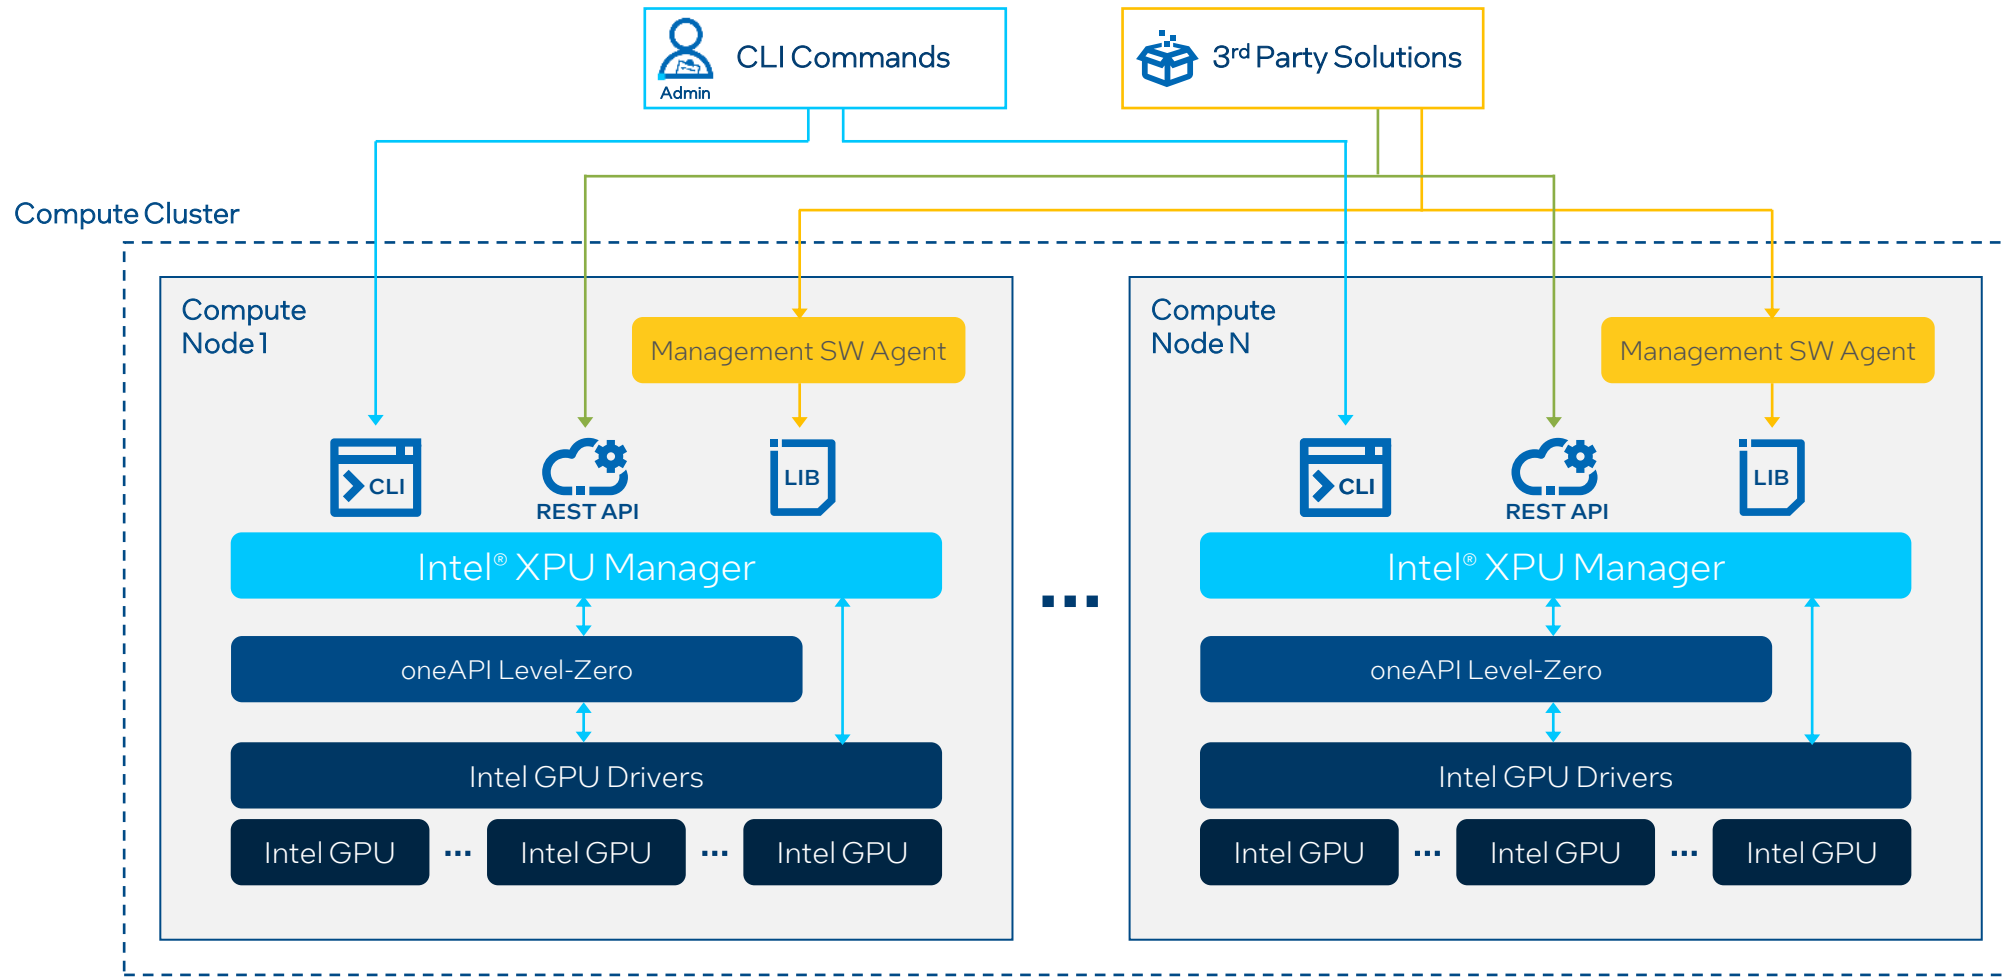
Admin

CLI Commands

3<sup>rd</sup> Party Solutions

Compute Cluster

Compute Node 1

Management SW Agent

CLI

REST API

LIB

Intel® XPU Manager

oneAPI Level-Zero

Intel GPU Drivers

Intel GPU ... Intel GPU ... Intel GPU

...

Compute Node N

Management SW Agent

CLI

REST API

LIB

Intel® XPU Manager

oneAPI Level-Zero

Intel GPU Drivers

Intel GPU ... Intel GPU ... Intel GPU